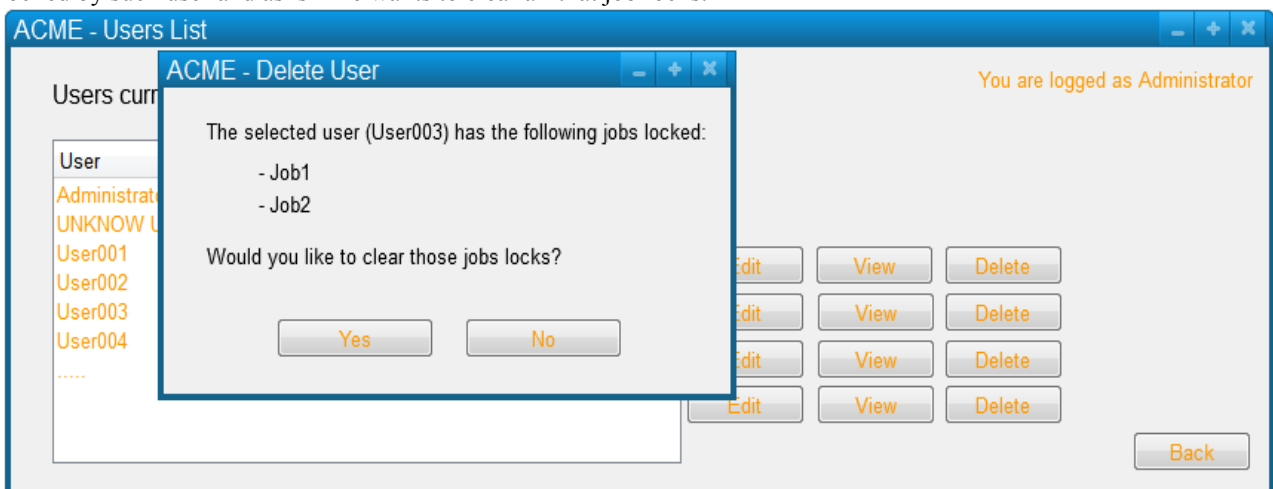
ACME - Users List

Users curr

You are logged as Administrator

User
Administrat
UNKNOW U
User001
User002
User003
User004
.....

Edit View Delete
Edit View Delete
Edit View Delete
Edit View Delete

Back

ACME - Delete User

The selected user (User003) has the following jobs locked:

- Job1
- Job2

Would you like to clear those jobs locks?

Yes No